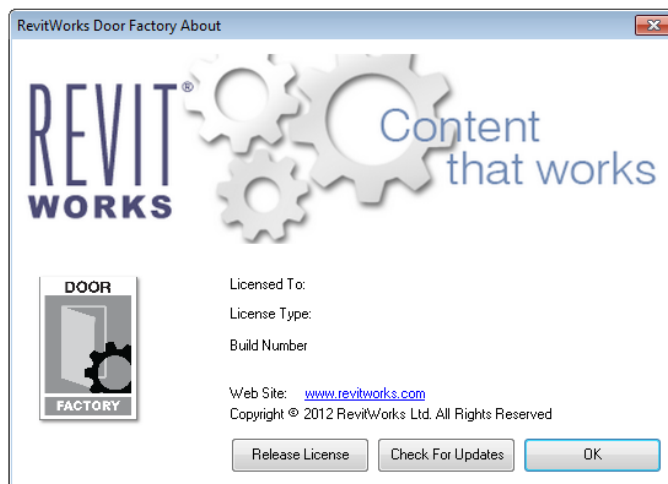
RevitWorks Door Factory About

REVIT®
WORKS

Content that works

DOOR
FACTORY

Licensed To:

License Type:

Build Number

Web Site: www.revitworks.com
Copyright © 2012 RevitWorks Ltd. All Rights Reserved

Release License
Check For Updates
OK